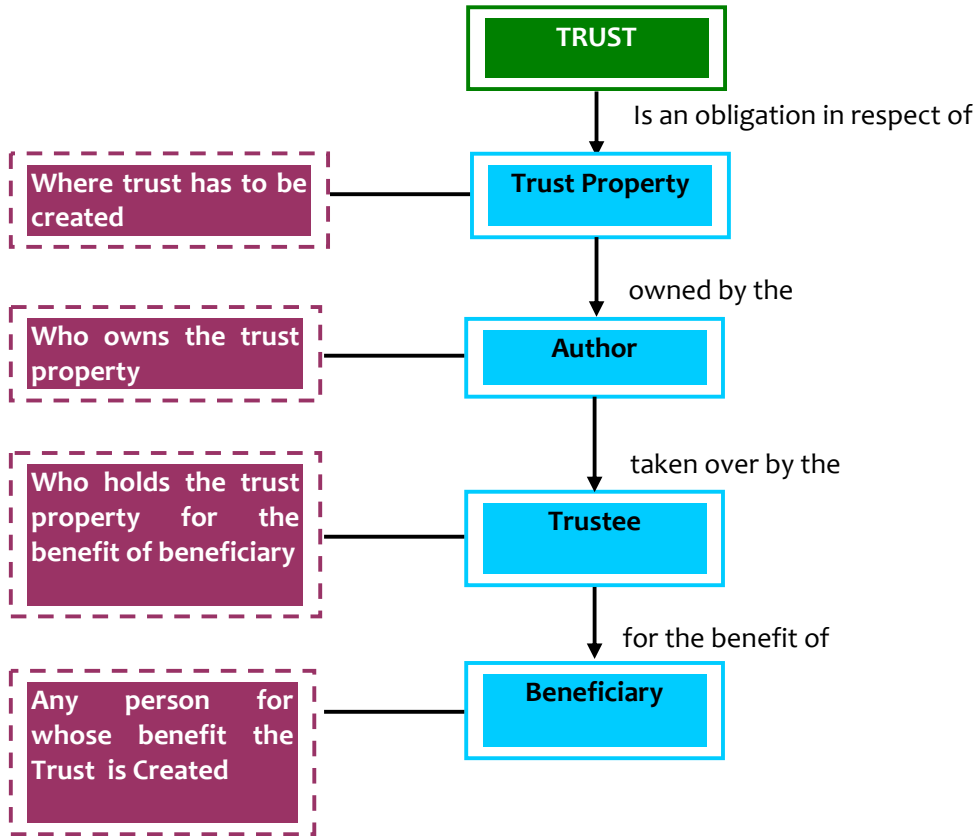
TRUST

Is an obligation in respect of

Where trust has to be created

Trust Property

owned by the

Who owns the trust property

Author

taken over by the

Who holds the trust property for the benefit of beneficiary

Trustee

for the benefit of

Any person for whose benefit the Trust is Created

Beneficiary